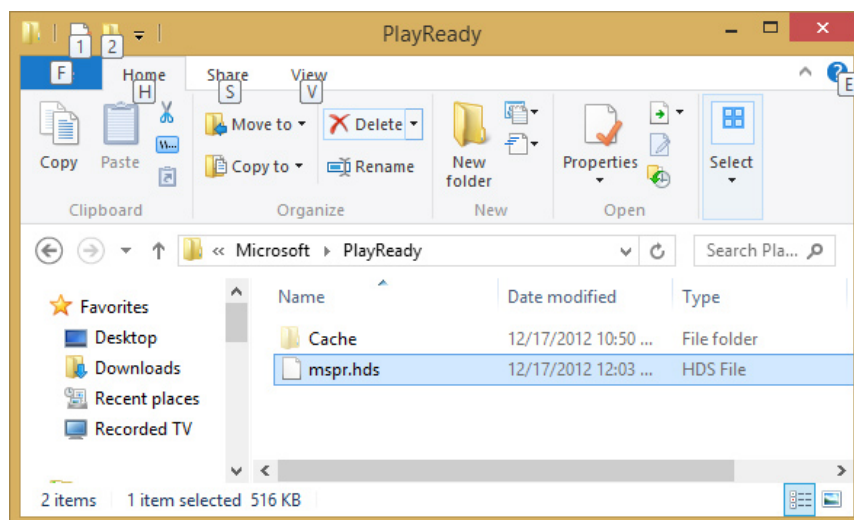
1 2 PlayReady

F Home H Share S View V E

Copy Paste Clipboard

Move to Delete Copy to Rename Organize

New folder New

Properties Open

Select

« Microsoft › PlayReady

Search Pla...

Favorites
Desktop
Downloads
Recent places
Recorded TV

| Name | Date modified | Type |
|---|---|---|
| Cache | 12/17/2012 10:50 ... | File folder |
| mspr.hds | 12/17/2012 12:03 ... | HDS File |

2 items 1 item selected 516 KB